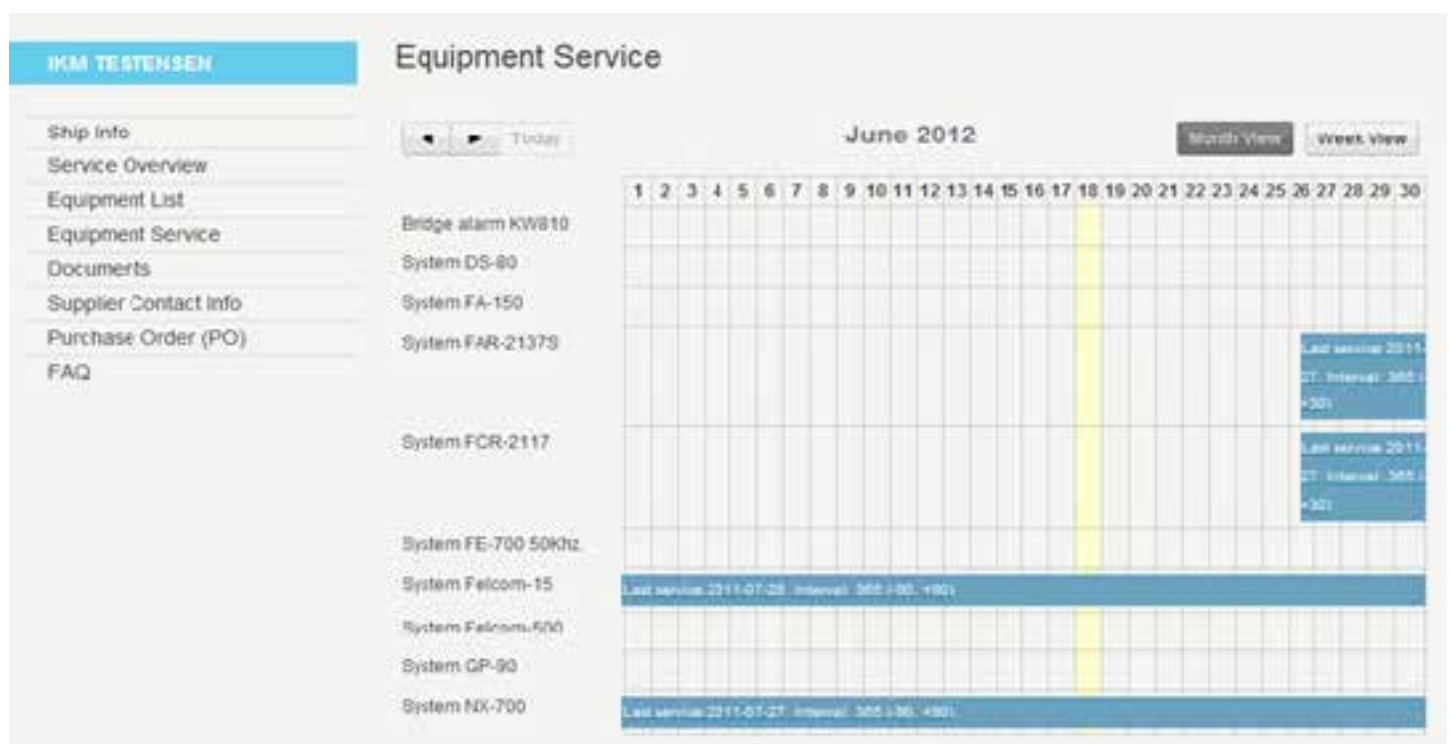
IKM TESTENSEN

Ship Info
Service Overview
Equipment List
Equipment Service
Documents
Supplier Contact Info
Purchase Order (PO)
FAQ

Equipment Service

◄ ► Today

June 2012

Month View Week View

1 2 3 4 5 6 7 8 9 10 11 12 13 14 15 16 17 18 19 20 21 22 23 24 25 26 27 28 29 30

Bridge alarm KW810
System DS-80
System FA-150
System FAR-2137S
Last service 2011-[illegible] 27. Interval: 365 ([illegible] +30)
System FCR-2117
Last service 2011-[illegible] 27. Interval: 365 ([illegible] +30)
System FE-700 50Khz
System Felcom-15
Last service 2011-07-28. Interval: 365 (-90, +90)
System Felcom-500
System GP-90
System NX-700
Last service 2011-07-27. Interval: 365 (-90, +90)